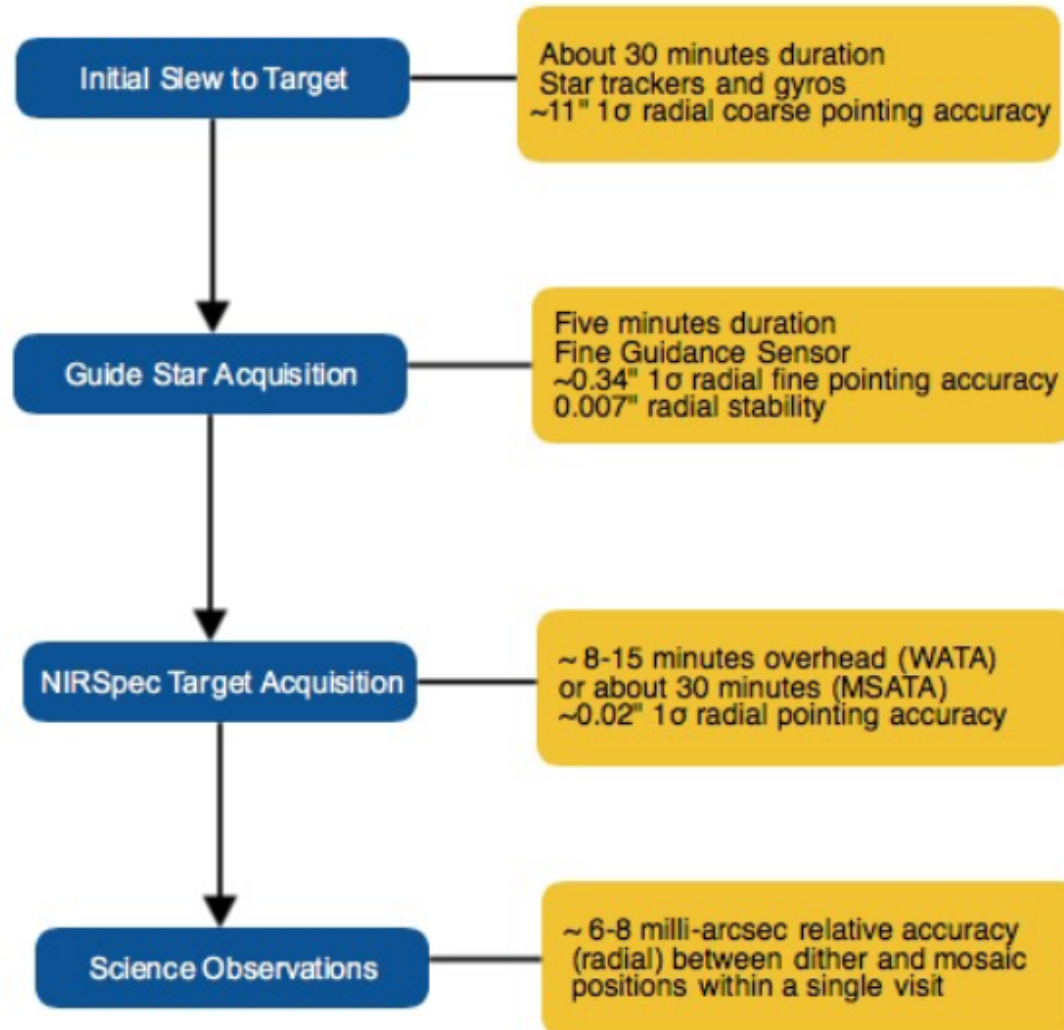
Initial Slew to Target

About 30 minutes duration
Star trackers and gyros
~11" 1σ radial coarse pointing accuracy

Guide Star Acquisition

Five minutes duration
Fine Guidance Sensor
~0.34" 1σ radial fine pointing accuracy
0.007" radial stability

NIRSpec Target Acquisition

~ 8-15 minutes overhead (WATA)
or about 30 minutes (MSATA)
~0.02" 1σ radial pointing accuracy

Science Observations

~ 6-8 milli-arcsec relative accuracy (radial) between dither and mosaic positions within a single visit